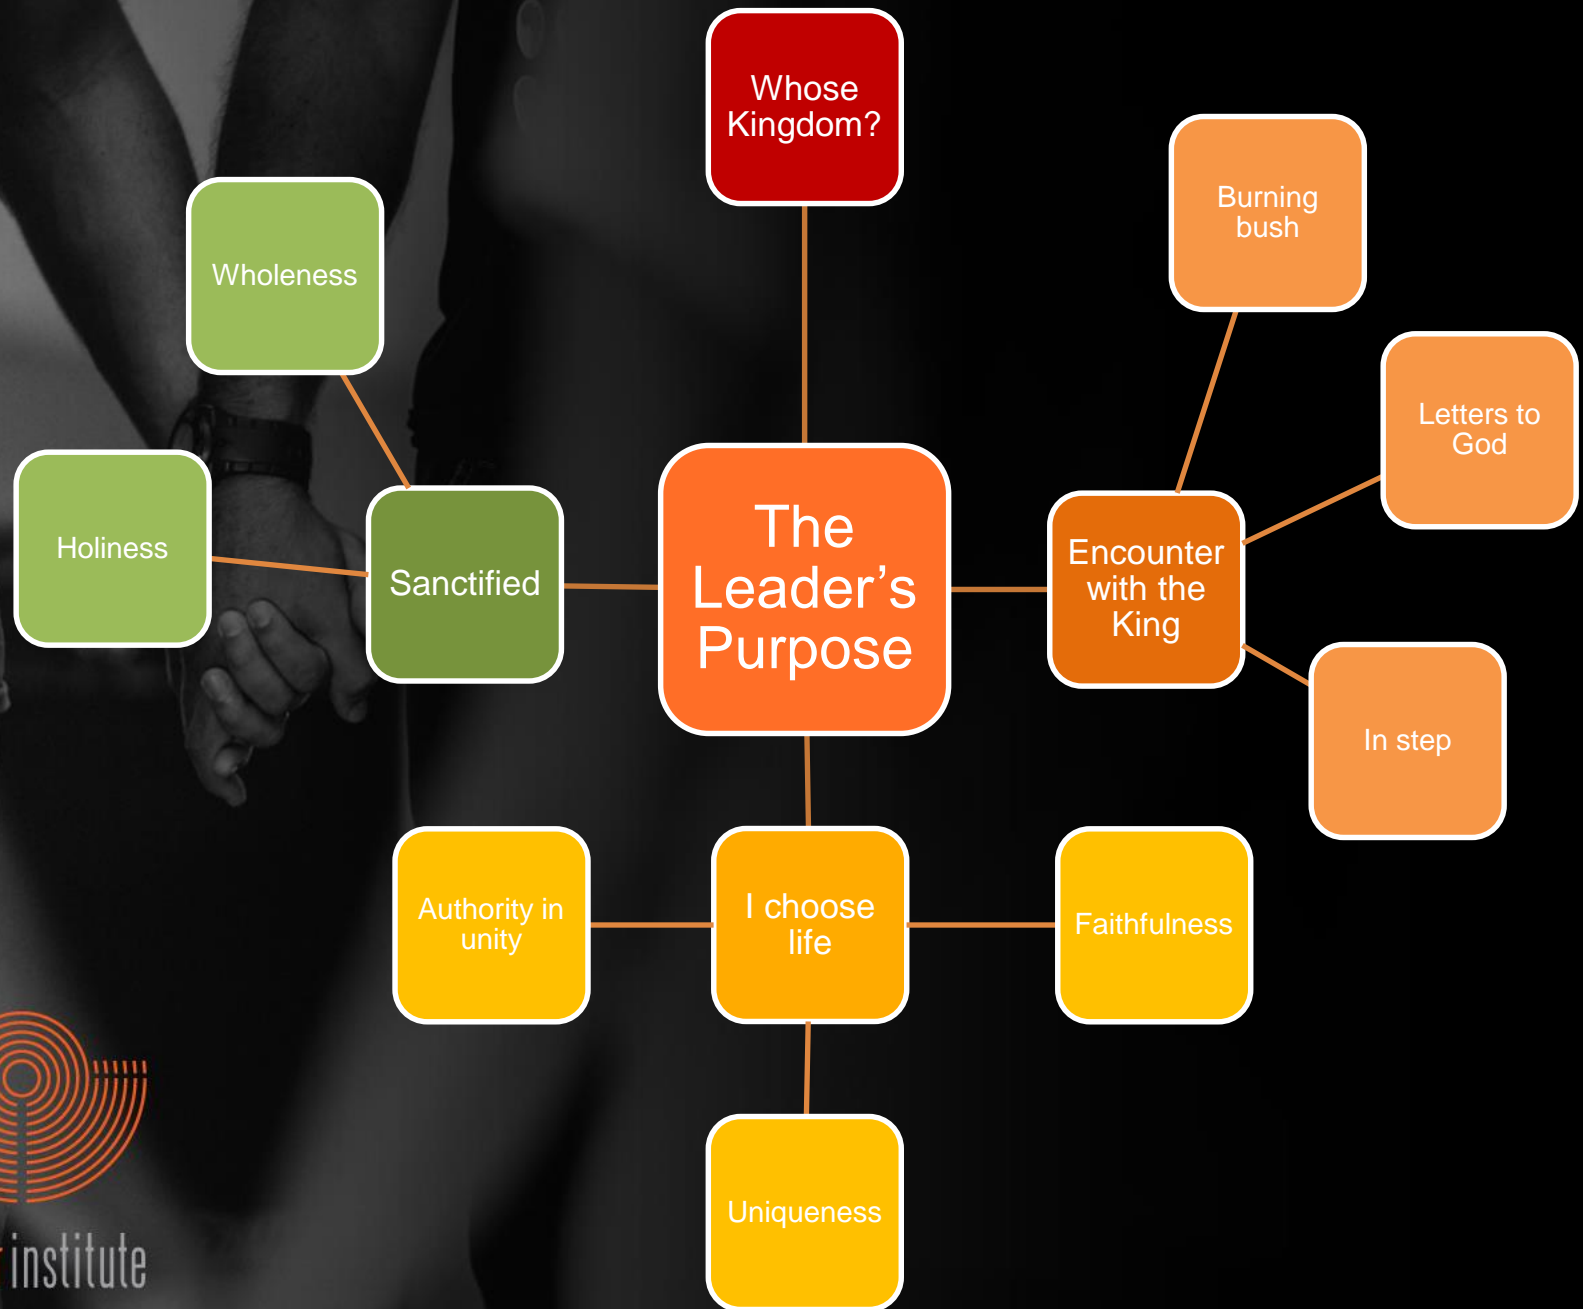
Whose Kingdom?

Wholeness

Burning bush

Letters to God

Holiness

Sanctified

The Leader’s Purpose

Encounter with the King

In step

Authority in unity

I choose life

Faithfulness

Uniqueness

institute